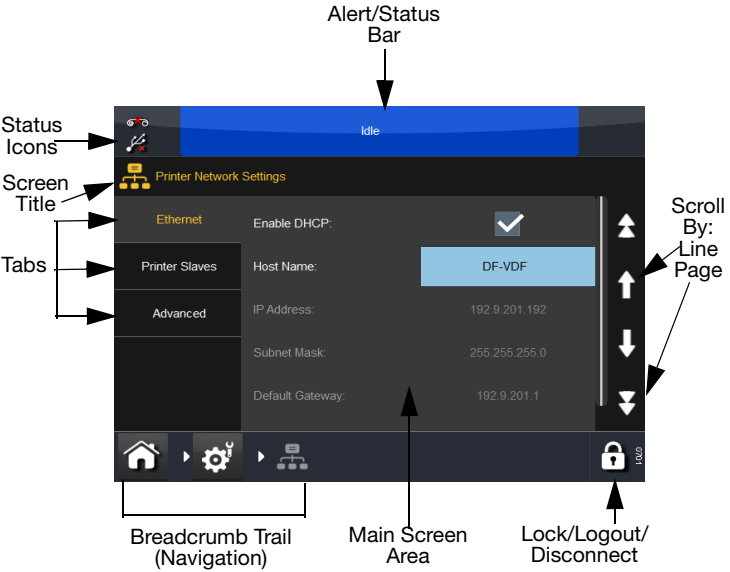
Alert/Status Bar

Status Icons

Idle

Screen Title

Printer Network Settings

Scroll By: Line Page

Tabs

Ethernet

Printer Slaves

Advanced

Enable DHCP:

Host Name:

DF-VDF

IP Address:

192.9.201.192

Subnet Mask:

255.255.255.0

Default Gateway:

192.9.201.1

0701

Breadcrumb Trail (Navigation)

Main Screen Area

Lock/Logout/ Disconnect